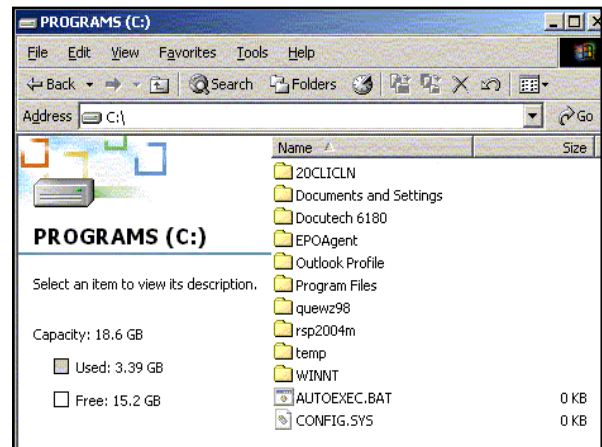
PROGRAMS (C:)

File Edit View Favorites Tools Help

Back Search Folders

Address C:\

Go

PROGRAMS (C:)

Select an item to view its description.

Capacity: 18.6 GB

Used: 3.39 GB

Free: 15.2 GB

| Name | Size |
|---|---|
| 20CLICLN | |
| Documents and Settings | |
| Docutech 6180 | |
| EPOAgent | |
| Outlook Profile | |
| Program Files | |
| quewz98 | |
| rsp2004m | |
| temp | |
| WINNT | |
| AUTOEXEC.BAT | 0 KB |
| CONFIG.SYS | 0 KB |